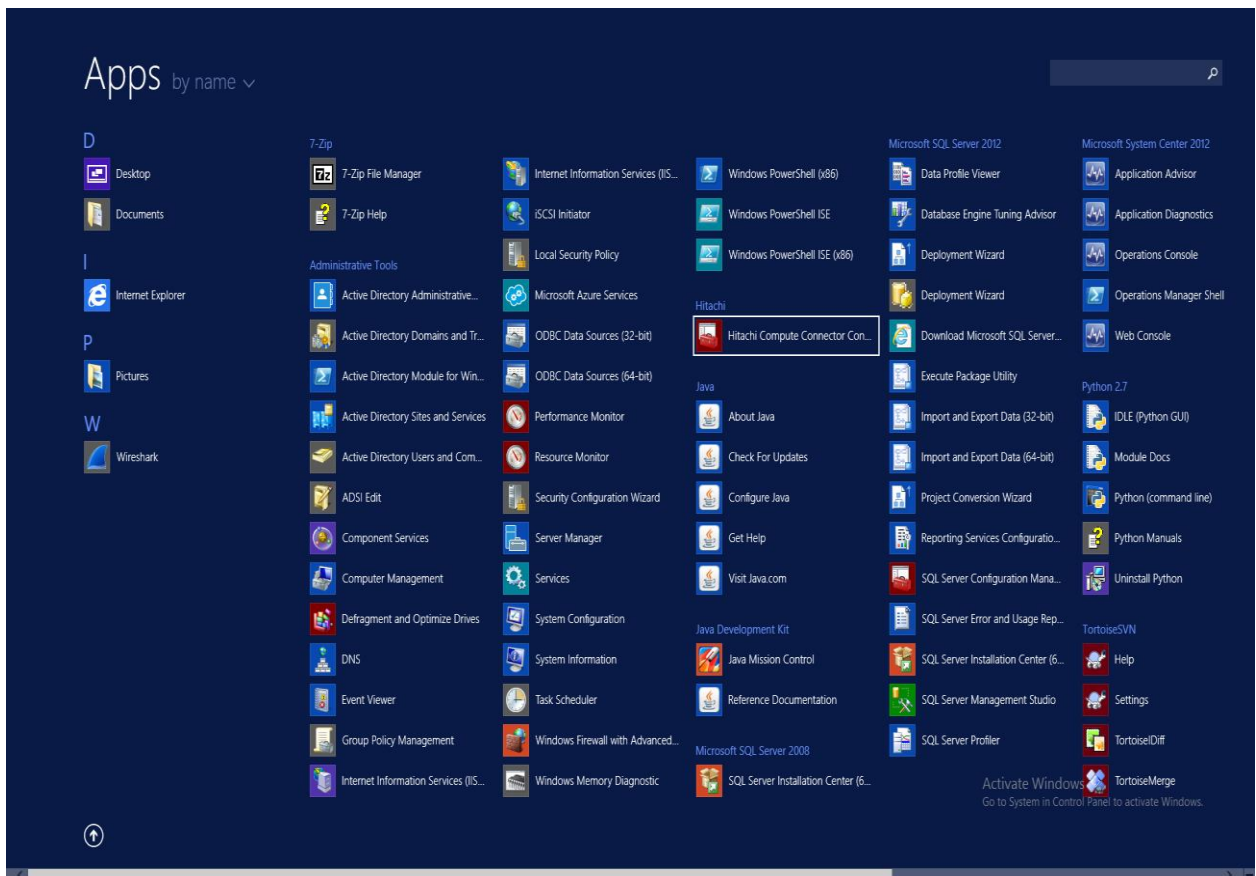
Apps by name

D
Desktop
Documents

I
Internet Explorer

P
Pictures

W
Wireshark

7-Zip
7-Zip File Manager
7-Zip Help

Administrative Tools
Active Directory Administrative...
Active Directory Domains and Tr...
Active Directory Module for Win...
Active Directory Sites and Services
Active Directory Users and Com...
ADSI Edit
Component Services
Computer Management
Defragment and Optimize Drives
DNS
Event Viewer
Group Policy Management
Internet Information Services (IIS...

Internet Information Services (IIS...
iSCSI Initiator
Local Security Policy
Microsoft Azure Services
ODBC Data Sources (32-bit)
ODBC Data Sources (64-bit)
Performance Monitor
Resource Monitor
Security Configuration Wizard
Server Manager
Services
System Configuration
System Information
Task Scheduler
Windows Firewall with Advanced...
Windows Memory Diagnostic

Windows PowerShell (x86)
Windows PowerShell ISE
Windows PowerShell ISE (x86)

Hitachi
Hitachi Compute Connector Con...

Java
About Java
Check For Updates
Configure Java
Get Help
Visit Java.com

Java Development Kit
Java Mission Control
Reference Documentation

Microsoft SQL Server 2008
SQL Server Installation Center (6...

Microsoft SQL Server 2012
Data Profile Viewer
Database Engine Tuning Advisor
Deployment Wizard
Deployment Wizard
Download Microsoft SQL Server...
Execute Package Utility
Import and Export Data (32-bit)
Import and Export Data (64-bit)
Project Conversion Wizard
Reporting Services Configuratio...
SQL Server Configuration Mana...
SQL Server Error and Usage Rep...
SQL Server Installation Center (6...
SQL Server Management Studio
SQL Server Profiler

Microsoft System Center 2012
Application Advisor
Application Diagnostics
Operations Console
Operations Manager Shell
Web Console

Python 2.7
IDLE (Python GUI)
Module Docs
Python (command line)
Python Manuals
Uninstall Python

TortoiseSVN
Help
Settings
TortoiseIDiff
TortoiseMerge

Activate Windows
Go to System in Control Panel to activate Windows.